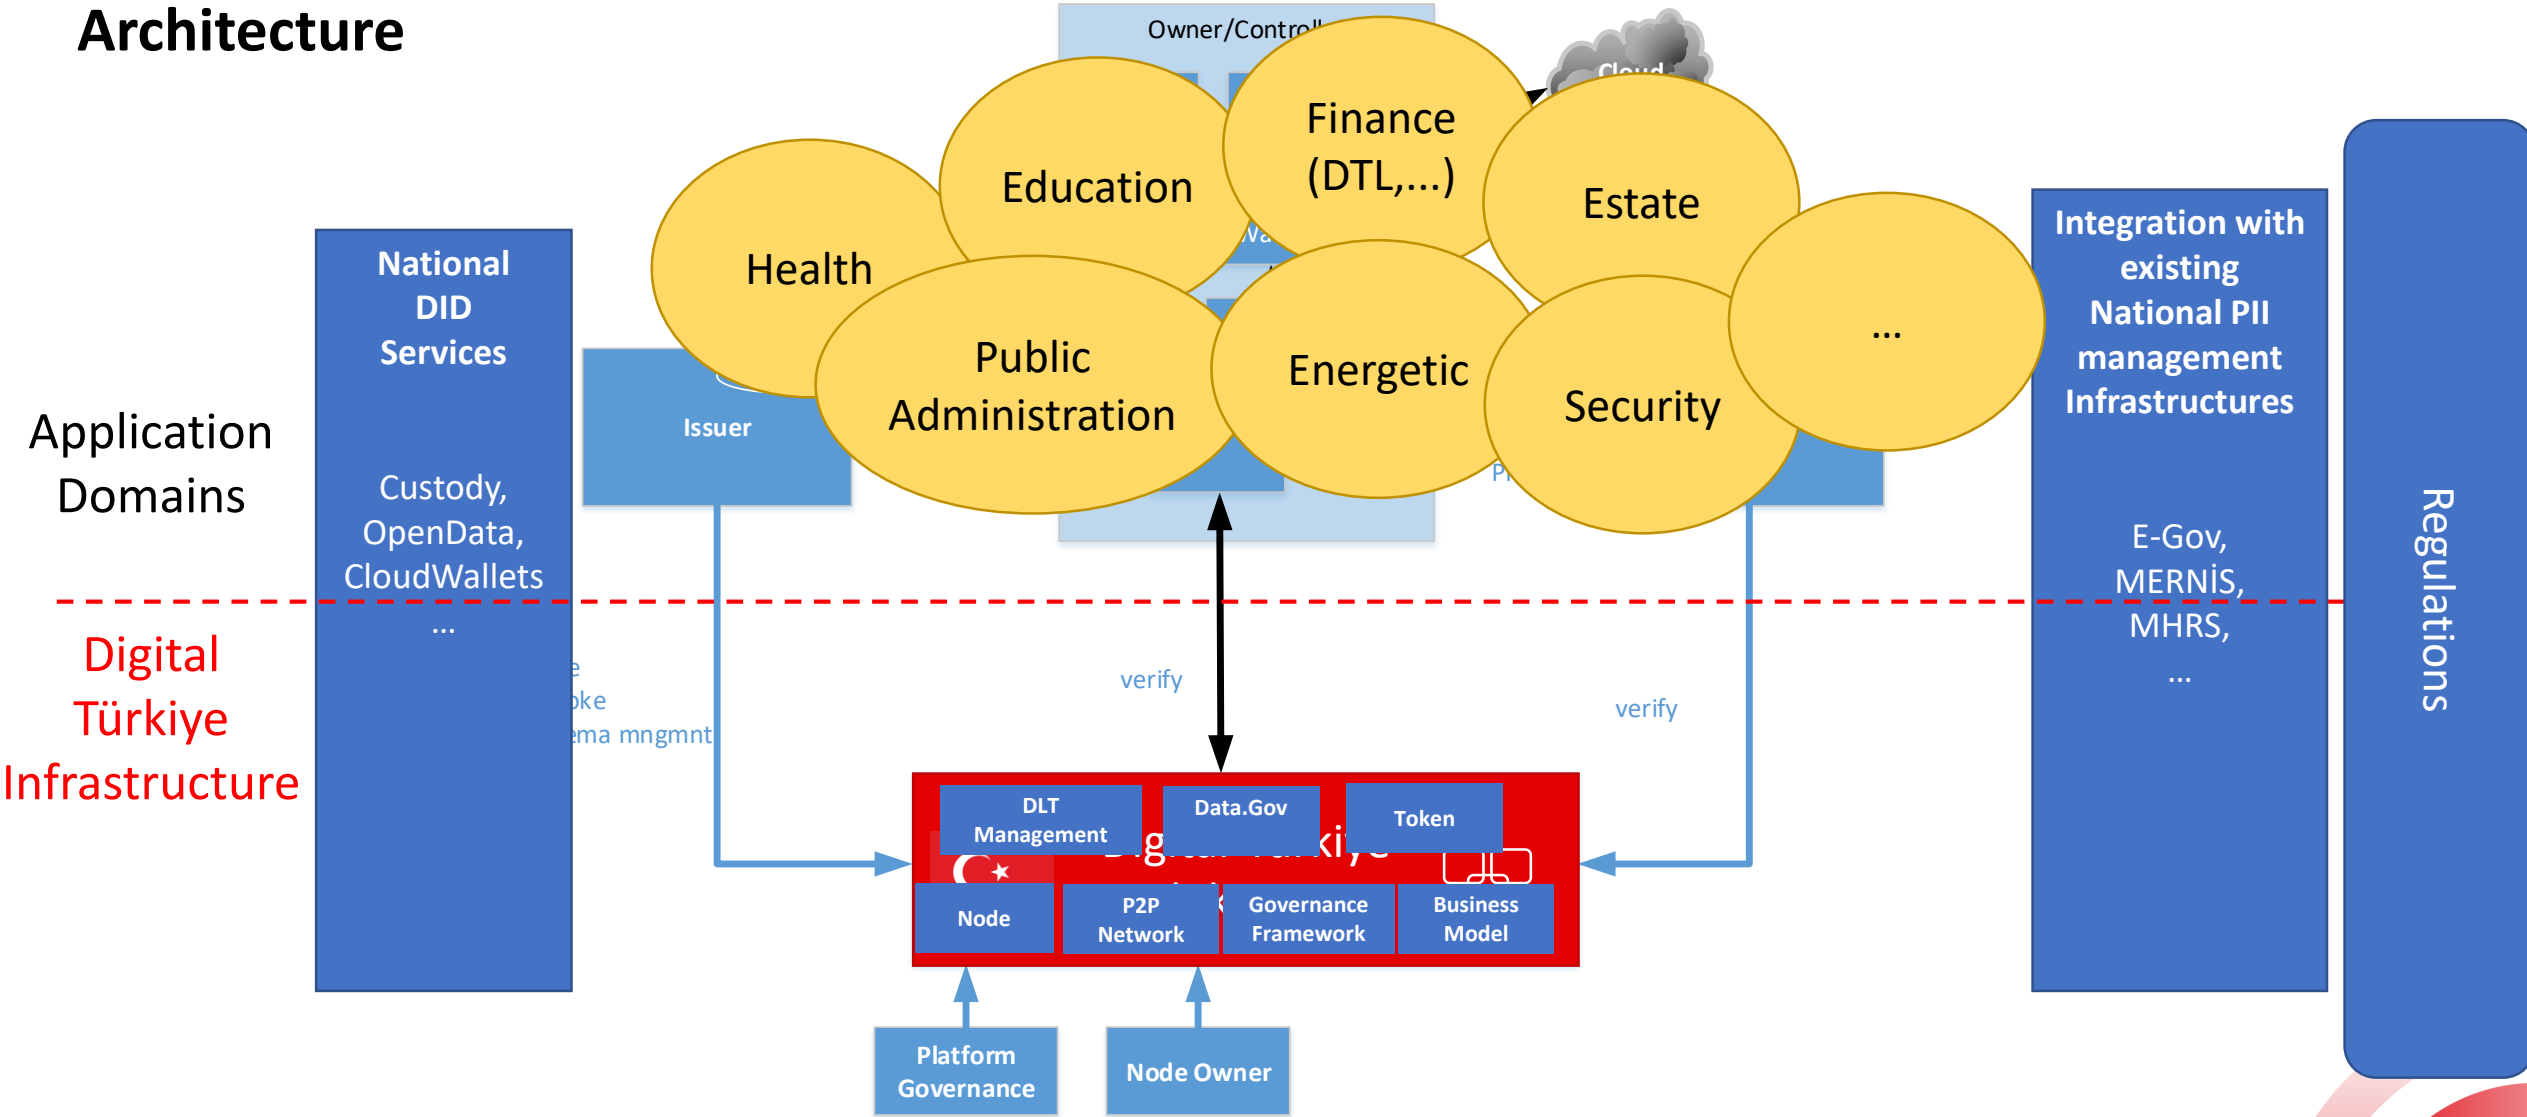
Architecture

Owner/Control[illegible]

Cloud

Finance (DTL,...)

Education

Health

Estate

...

Public Administration

Energetic

Security

Issuer

National DID Services

Custody, OpenData, CloudWallets ...

Application Domains

Digital Türkiye Infrastructure

Integration with existing National PII management Infrastructures

E-Gov, MERNİS, MHRS, ...

Regulations

e
oke
ema mngmnt

verify

verify

DLT Management

Data.Gov

Token

Node

P2P Network

Governance Framework

Business Model

Platform Governance

Node Owner